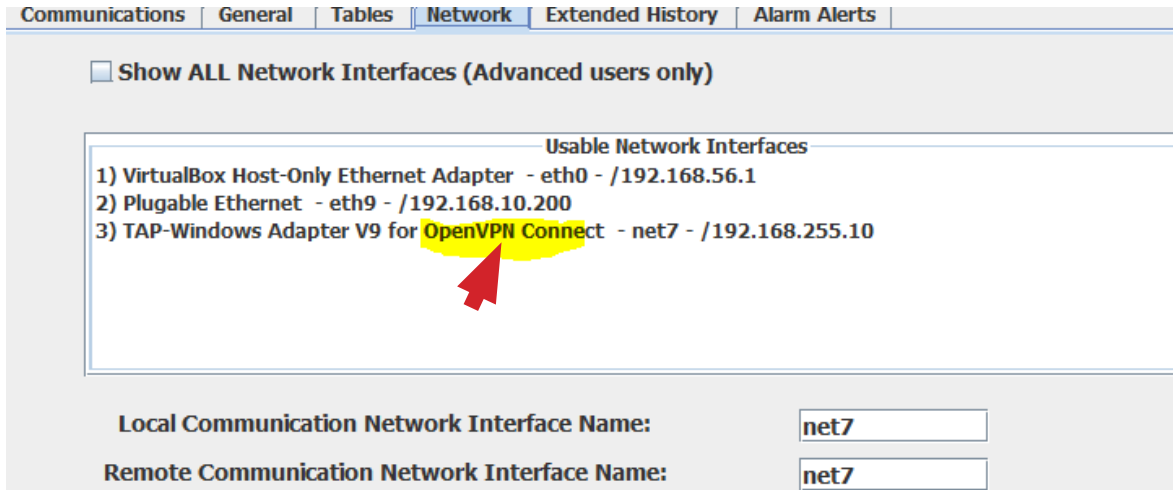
Communications | General | Tables | Network | Extended History | Alarm Alerts

Show ALL Network Interfaces (Advanced users only)

Usable Network Interfaces

1) VirtualBox Host-Only Ethernet Adapter - eth0 - /192.168.56.1
2) Plugable Ethernet - eth9 - /192.168.10.200
3) TAP-Windows Adapter V9 for OpenVPN Connect - net7 - /192.168.255.10

Local Communication Network Interface Name: net7

Remote Communication Network Interface Name: net7